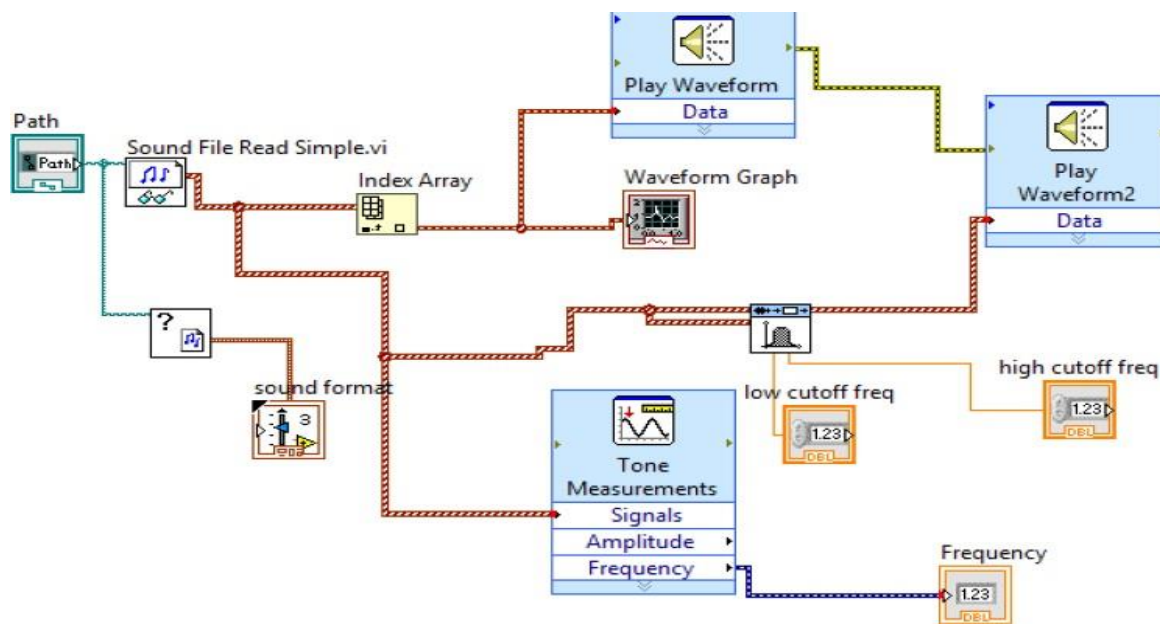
Play Waveform
Data

Play Waveform2
Data

Path
Path

Sound File Read Simple.vi

Index Array

Waveform Graph

?

sound format
3

low cutoff freq
1.23
DBL

high cutoff freq
1.23
DBL

Tone Measurements
Signals
Amplitude
Frequency

Frequency
1.23
DBL